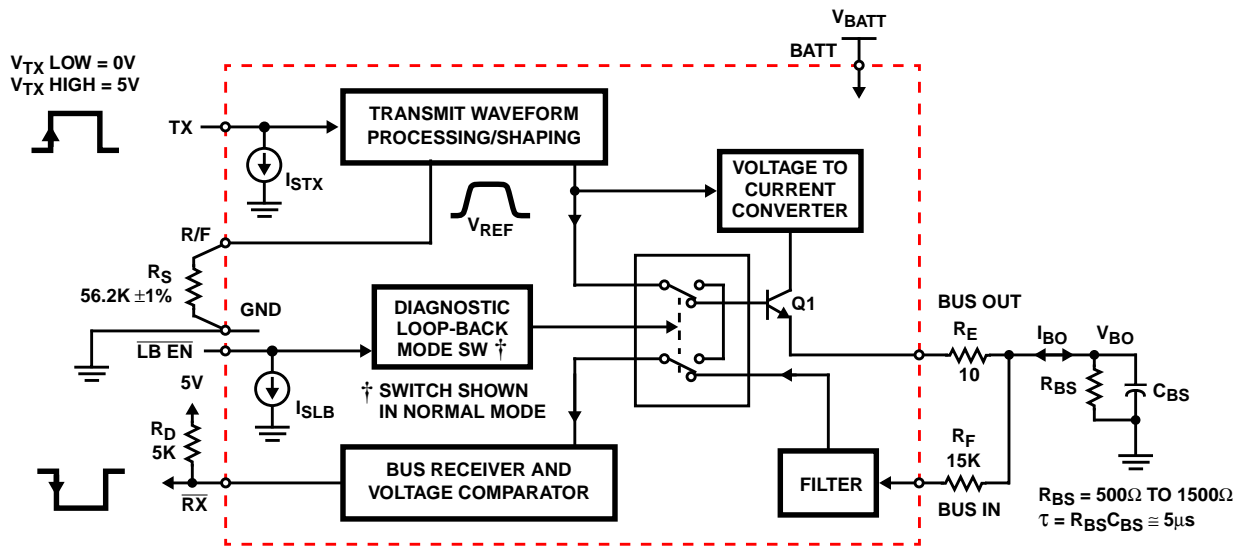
$V_{BATT}$
BATT

$V_{TX}$ LOW = 0V
$V_{TX}$ HIGH = 5V

TX

$I_{STX}$

TRANSMIT WAVEFORM PROCESSING/SHAPING

VOLTAGE TO CURRENT CONVERTER

$V_{REF}$

R/F

$R_S$
56.2K ±1%

GND

DIAGNOSTIC LOOP-BACK MODE SW †

$\overline{LB\ EN}$

$I_{SLB}$

† SWITCH SHOWN IN NORMAL MODE

Q1

BUS OUT

$R_E$
10

$I_{BO}$

$V_{BO}$

$R_{BS}$

$C_{BS}$

5V

$R_D$
5K

$\overline{RX}$

BUS RECEIVER AND VOLTAGE COMPARATOR

FILTER

$R_F$
15K

BUS IN

$R_{BS}$ = 500Ω TO 1500Ω
$\tau = R_{BS}C_{BS} \cong 5\mu s$